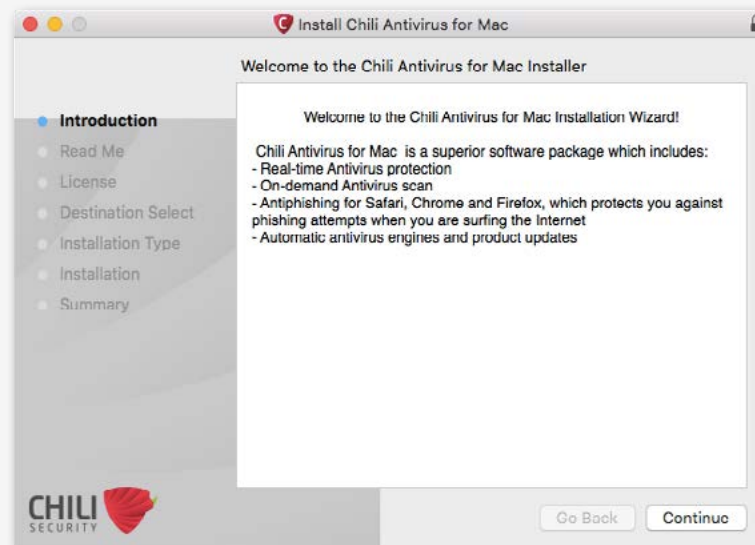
Install Chili Antivirus for Mac

Welcome to the Chili Antivirus for Mac Installer

Introduction
Read Me
License
Destination Select
Installation Type
Installation
Summary

Welcome to the Chili Antivirus for Mac Installation Wizard!

Chili Antivirus for Mac is a superior software package which includes:
- Real-time Antivirus protection
- On-demand Antivirus scan
- Antiphishing for Safari, Chrome and Firefox, which protects you against phishing attempts when you are surfing the Internet
- Automatic antivirus engines and product updates

CHILI SECURITY

Go Back
Continue